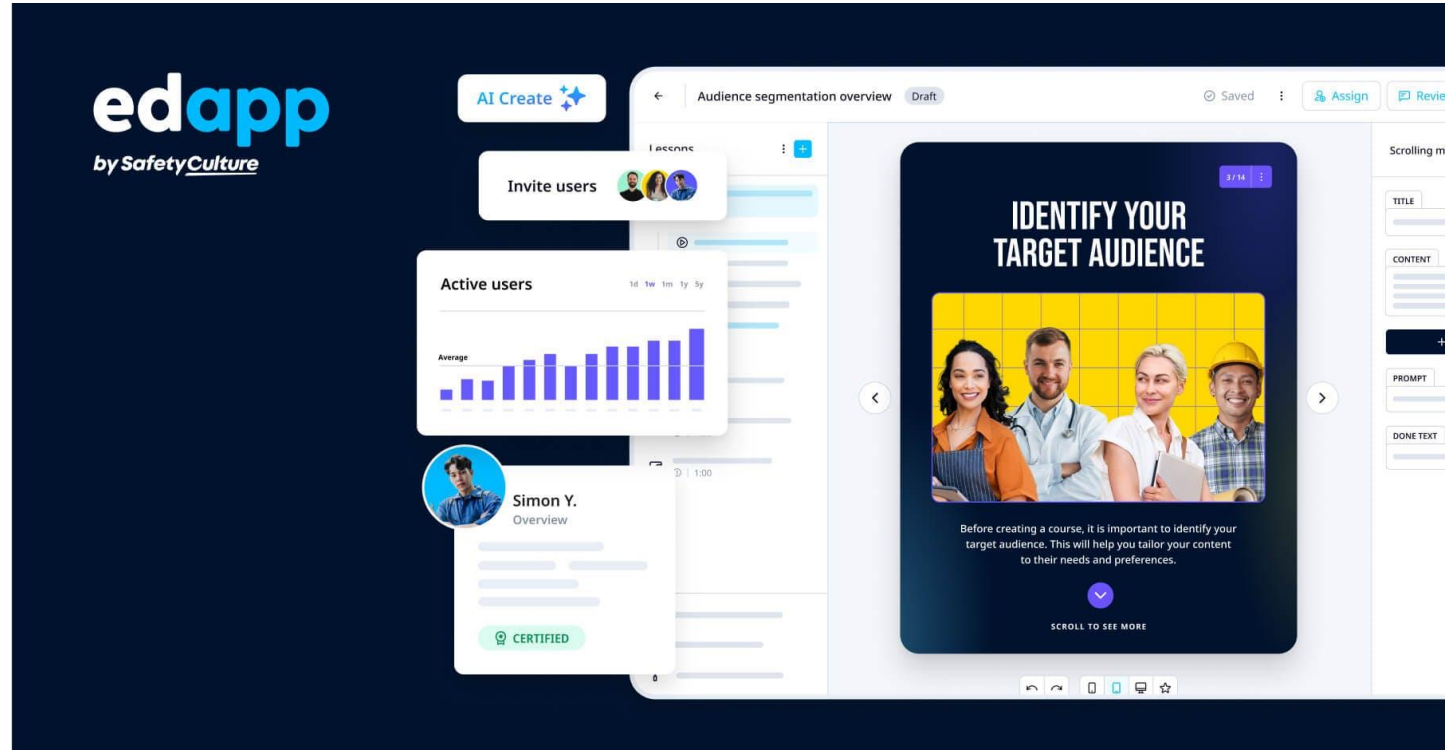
edapp
by SafetyCulture

AI Create

Audience segmentation overview Draft

Saved

Assign

Revie

Lessons

Invite users

Active users

1d 1w 1m 1y 5y

Average

Simon Y.
Overview

CERTIFIED

1:00

3/14

IDENTIFY YOUR TARGET AUDIENCE

Before creating a course, it is important to identify your target audience. This will help you tailor your content to their needs and preferences.

SCROLL TO SEE MORE

Scrolling m

TITLE

CONTENT

PROMPT

DONE TEXT